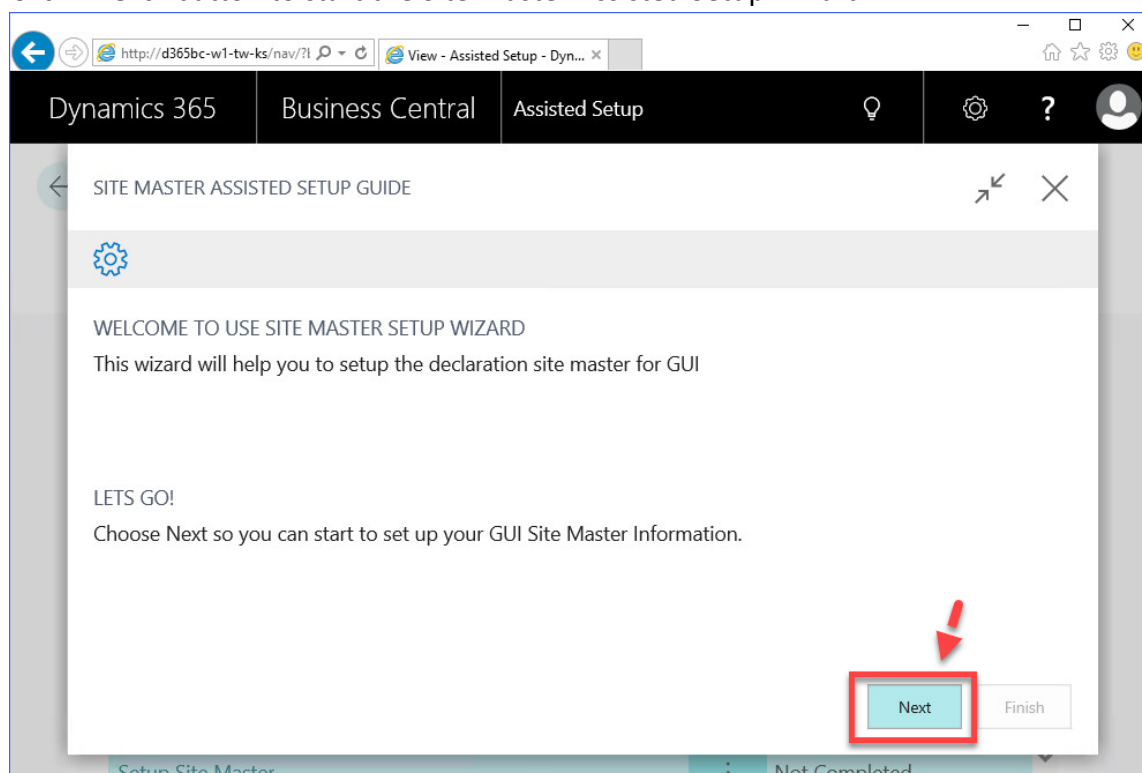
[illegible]

http://d365bc-w1-tw-ks/nav/?I
View - Assisted Setup - Dyn...

Dynamics 365
Business Central
Assisted Setup
?

SITE MASTER ASSISTED SETUP GUIDE

WELCOME TO USE SITE MASTER SETUP WIZARD
This wizard will help you to setup the declaration site master for GUI

LETS GO!
Choose Next so you can start to set up your GUI Site Master Information.

Next
Finish

Setup Site Master
Not Completed